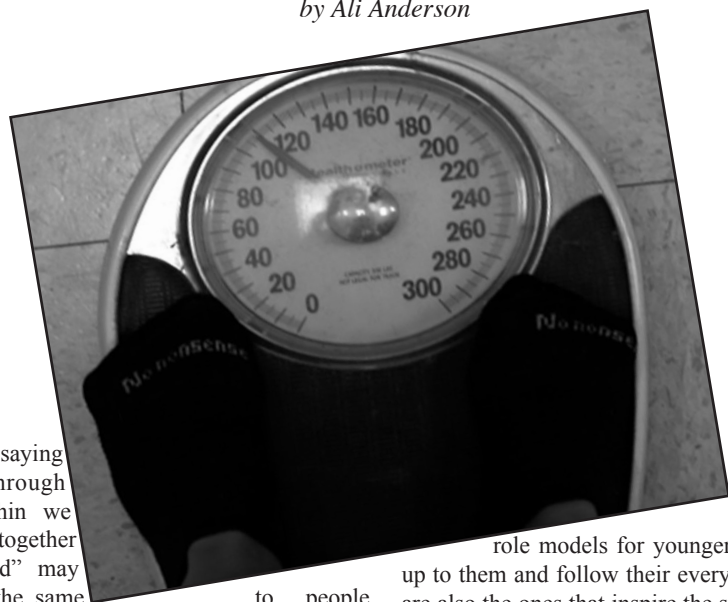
by Ali Anderson

120 140 160 180 200 220 240 260 280 300
100 80 60 40 20 0

Healthometer

Nononsense

Nononse

saying
hrough
hin we
together
d" may
he same

to people

role models for younger
up to them and follow their every
are also the ones that inspire the s